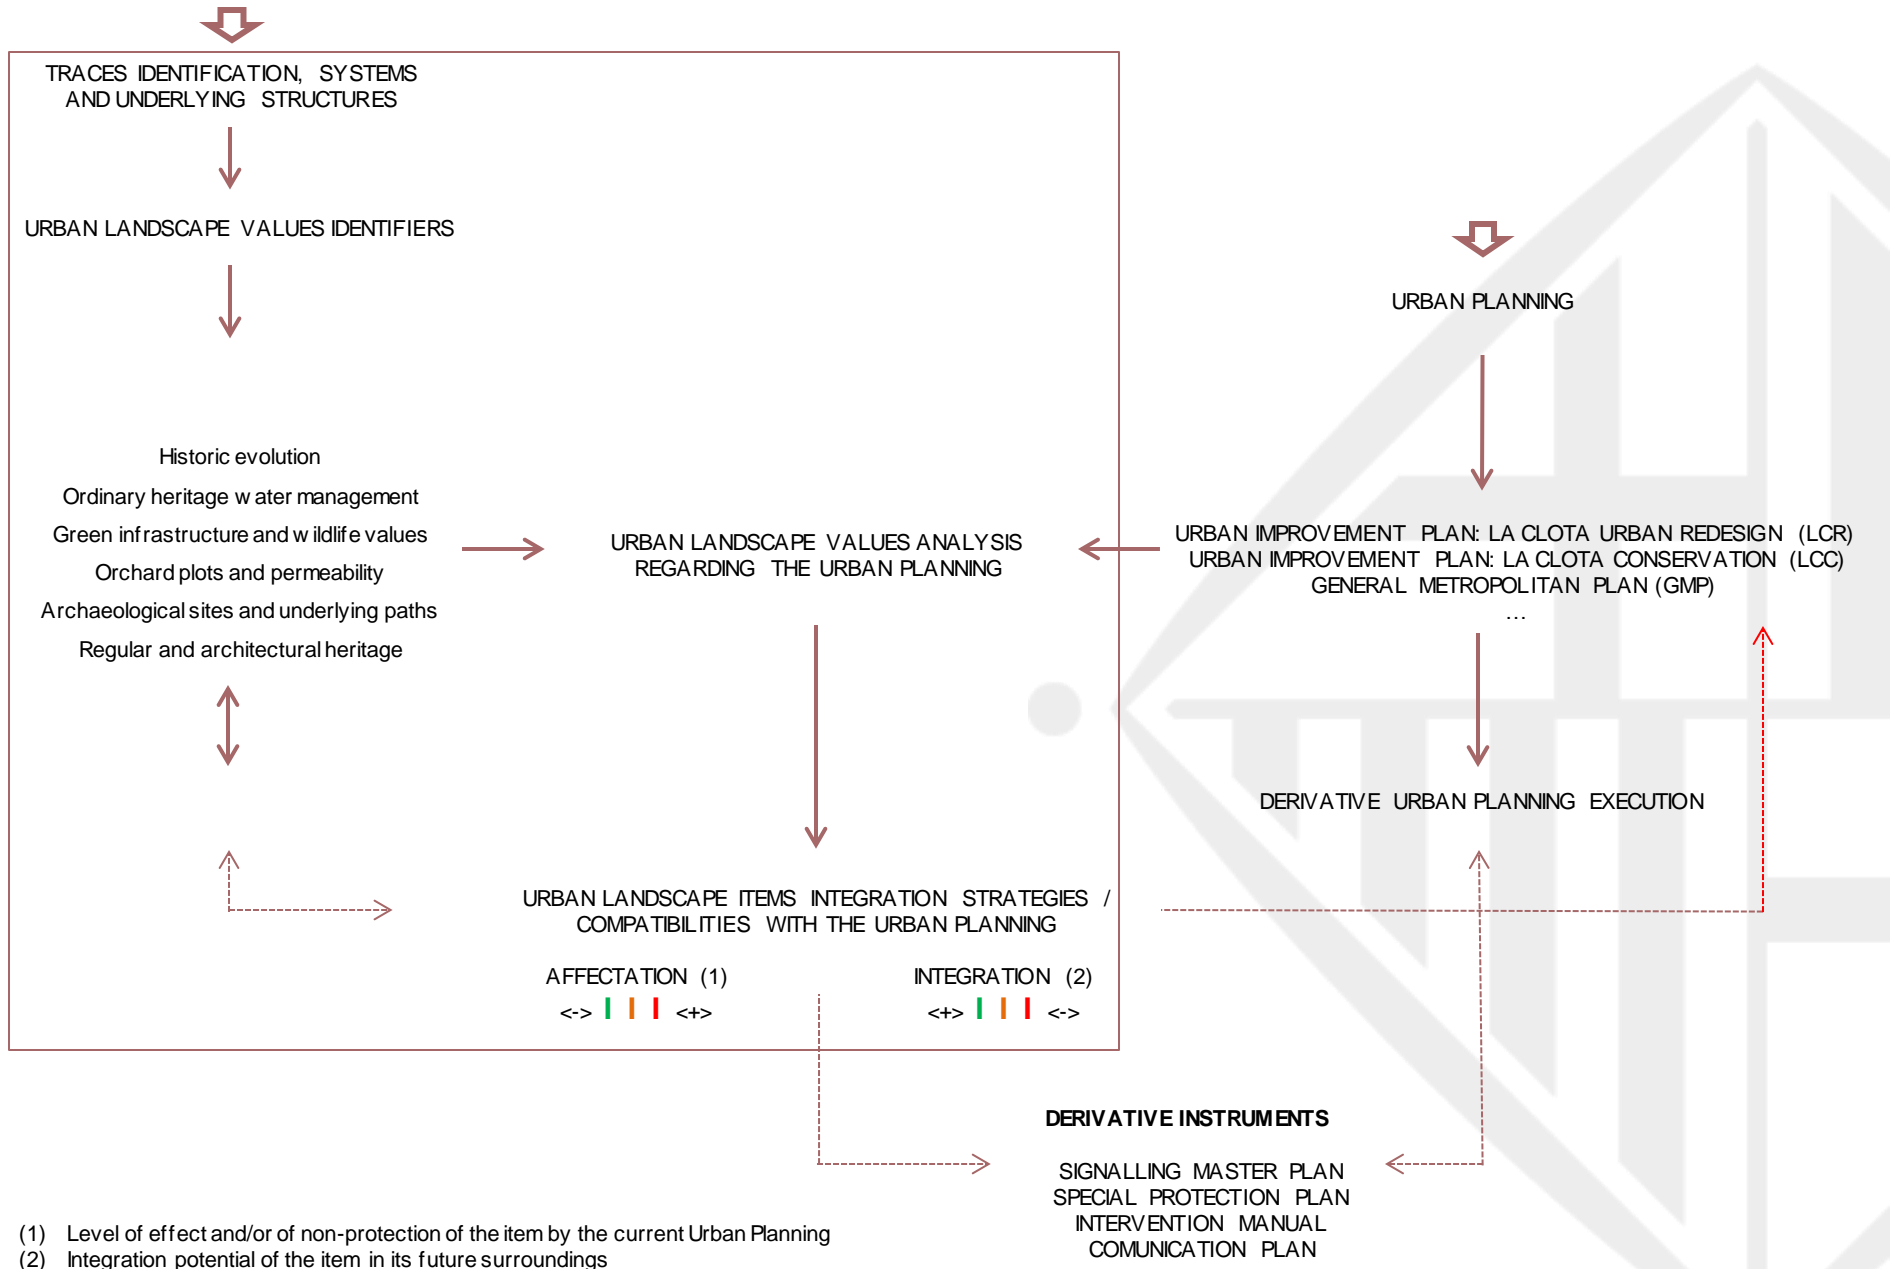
TRACES IDENTIFICATION, SYSTEMS AND UNDERLYING STRUCTURES

URBAN LANDSCAPE VALUES IDENTIFIERS

URBAN PLANNING

Historic evolution

Ordinary heritage w ater management

Green infrastructure and w ildlife values

Orchard plots and permeability

Archaeological sites and underlying paths

Regular and architectural heritage

URBAN LANDSCAPE VALUES ANALYSIS REGARDING THE URBAN PLANNING

URBAN IMPROVEMENT PLAN: LA CLOTA URBAN REDESIGN (LCR)
URBAN IMPROVEMENT PLAN: LA CLOTA CONSERVATION (LCC)
GENERAL METROPOLITAN PLAN (GMP)
...

DERIVATIVE URBAN PLANNING EXECUTION

URBAN LANDSCAPE ITEMS INTEGRATION STRATEGIES / COMPATIBILITIES WITH THE URBAN PLANNING

AFFECTATION (1)
<-> <+>

INTEGRATION (2)
<+> <->

DERIVATIVE INSTRUMENTS

SIGNALLING MASTER PLAN
SPECIAL PROTECTION PLAN
INTERVENTION MANUAL
COMUNICATION PLAN

(1) Level of effect and/or of non-protection of the item by the current Urban Planning
(2) Integration potential of the item in its future surroundings